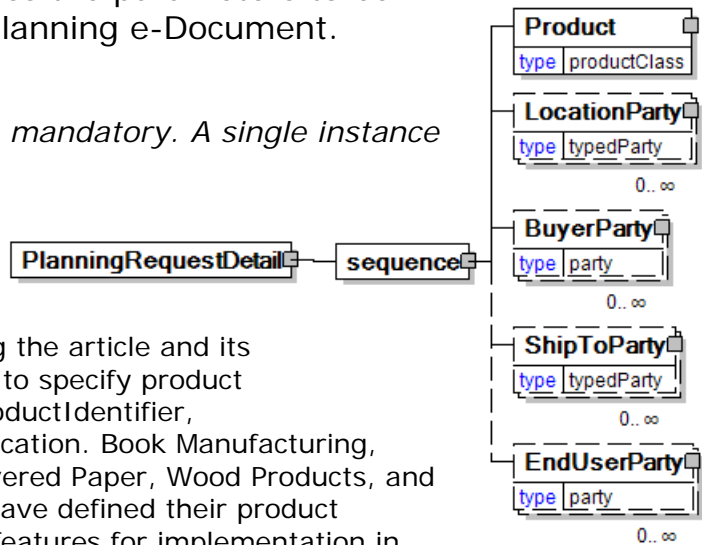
Planning e-Document.

mandatory. A single instance

g the article and its to specify product oductIdentifier, cation. Book Manufacturing, vered Paper, Wood Products, and ave defined their product

Product
type productClass

LocationParty
type typedParty
0..∞

PlanningRequestDetail

sequence

BuyerParty
type party
0..∞

ShipToParty
type typedParty
0..∞

EndUserParty
type party
0..∞